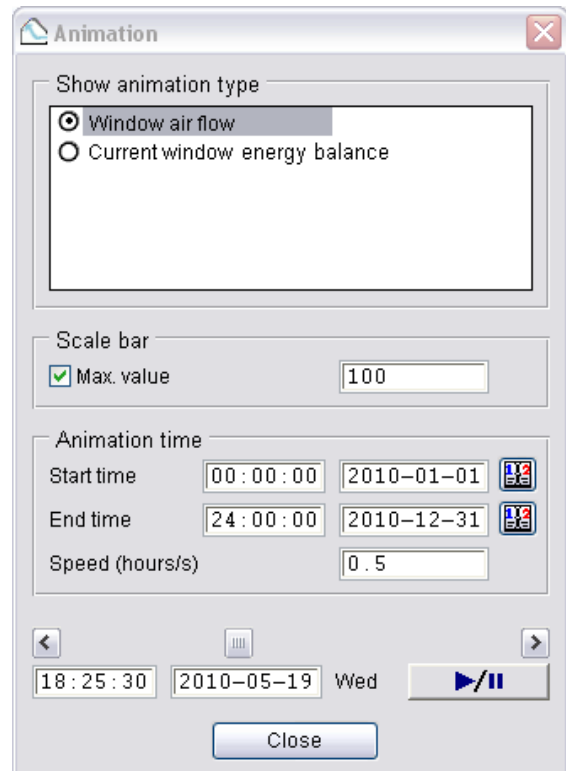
Animation

Show animation type

Window air flow

Current window energy balance

Scale bar

Max. value 100

Animation time

Start time 00:00:00 2010-01-01

End time 24:00:00 2010-12-31

Speed (hours/s) 0.5

18:25:30 2010-05-19 Wed

Close